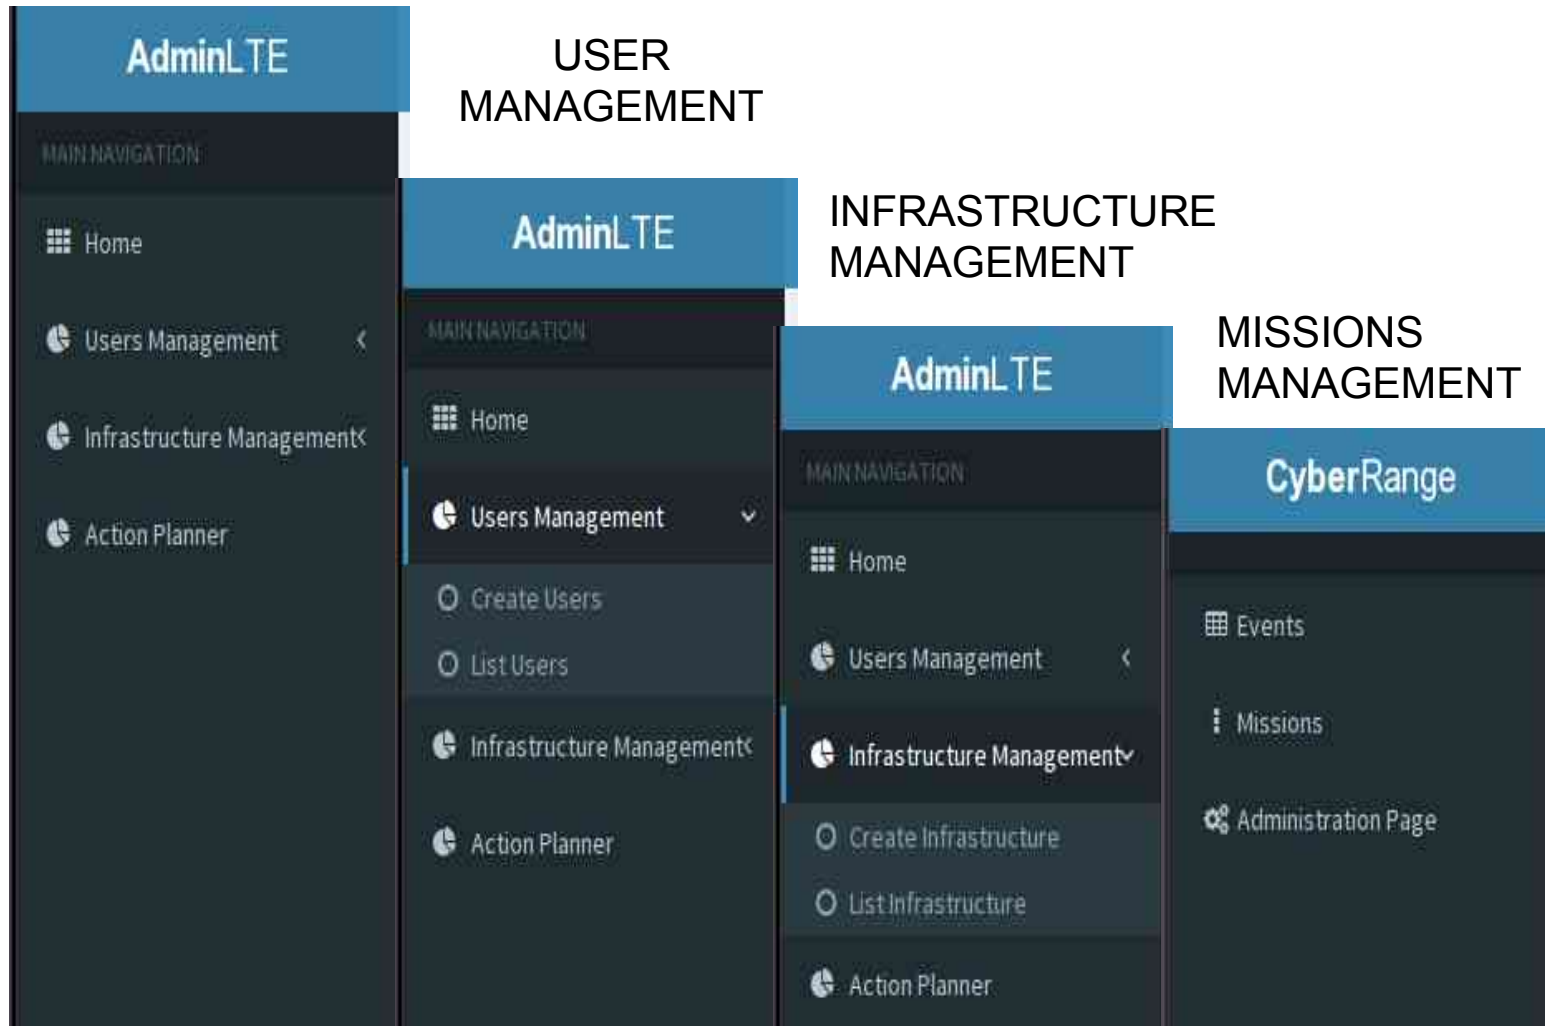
AdminLTE

MAIN NAVIGATION

Home

Users Management

Infrastructure Management

Action Planner

USER MANAGEMENT

AdminLTE

MAIN NAVIGATION

Home

Users Management

Create Users

List Users

Infrastructure Management

Action Planner

INFRASTRUCTURE MANAGEMENT

AdminLTE

MAIN NAVIGATION

Home

Users Management

Infrastructure Management

Create Infrastructure

List Infrastructure

Action Planner

MISSIONS MANAGEMENT

CyberRange

Events

Missions

Administration Page